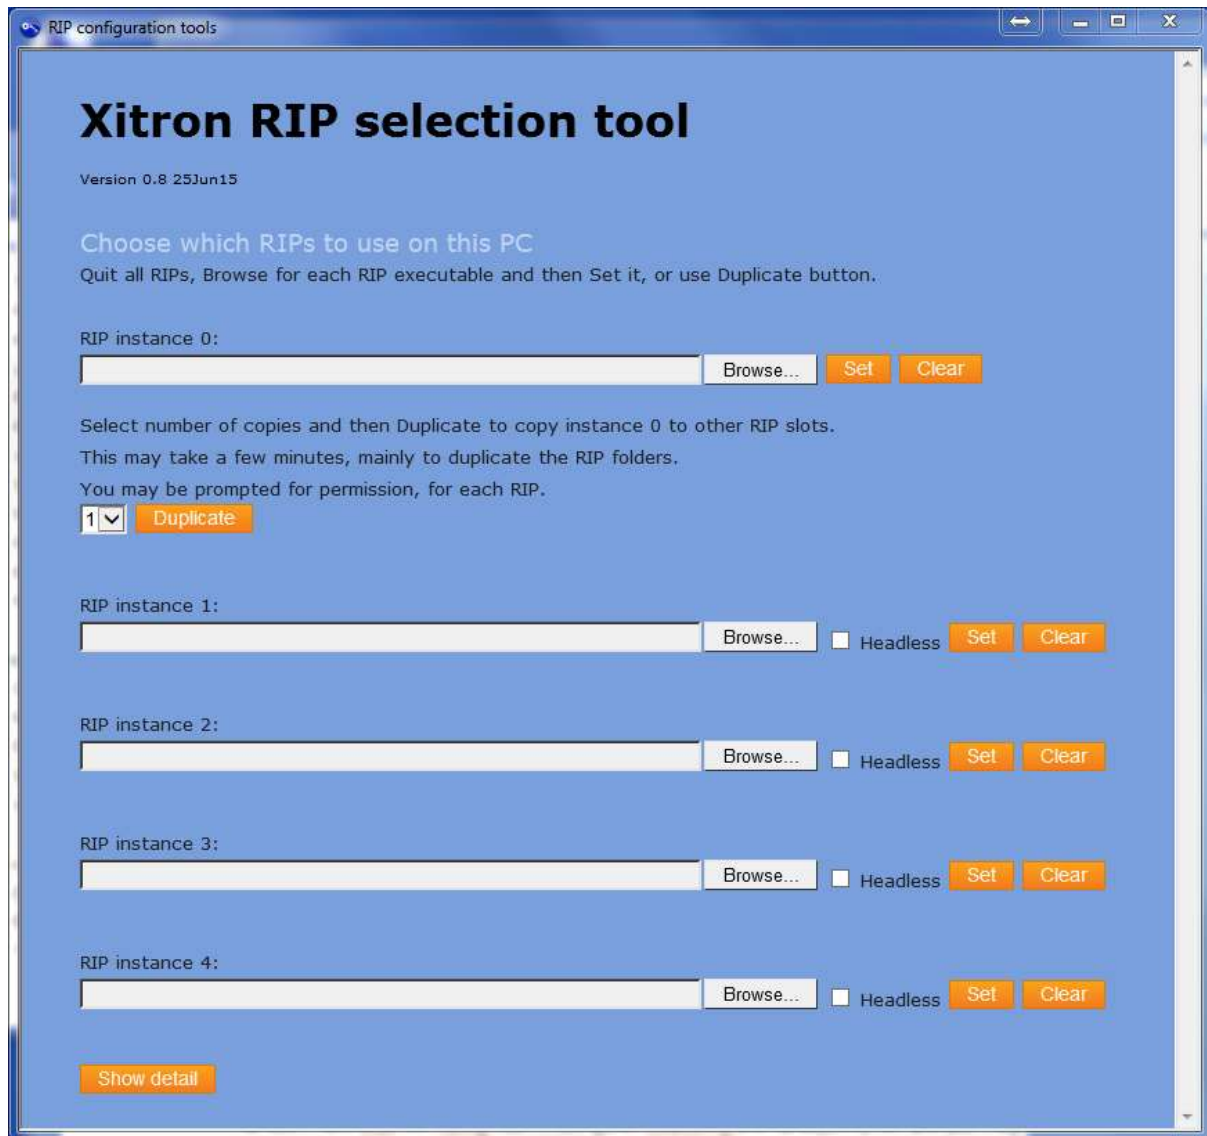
RIP configuration tools

Xitron RIP selection tool

Version 0.8 25Jun15

Choose which RIPs to use on this PC

Quit all RIPs, Browse for each RIP executable and then Set it, or use Duplicate button.

RIP instance 0:

Browse... Set Clear

Select number of copies and then Duplicate to copy instance 0 to other RIP slots.

This may take a few minutes, mainly to duplicate the RIP folders.

You may be prompted for permission, for each RIP.

1 Duplicate

RIP instance 1:

Browse... Headless Set Clear

RIP instance 2:

Browse... Headless Set Clear

RIP instance 3:

Browse... Headless Set Clear

RIP instance 4:

Browse... Headless Set Clear

Show detail